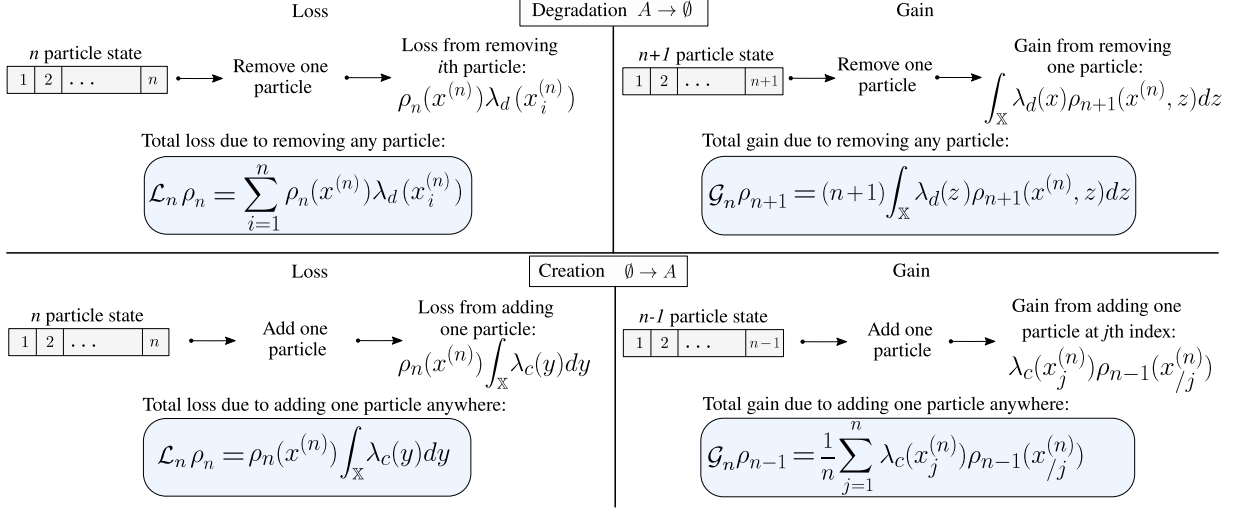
Loss

Degradation $A \to \emptyset$

Gain

*n* particle state

| 1 | 2 | ... | n |
|---|---|---|---|

Remove one particle

Loss from removing *i*th particle: $\rho_n(x^{(n)})\lambda_d(x_i^{(n)})$

Total loss due to removing any particle:

$\mathcal{L}_n \rho_n = \sum_{i=1}^{n} \rho_n(x^{(n)})\lambda_d(x_i^{(n)})$

*n+1* particle state

| 1 | 2 | ... | n+1 |
|---|---|---|---|

Remove one particle

Gain from removing one particle: $\int_{\mathbb{X}} \lambda_d(x)\rho_{n+1}(x^{(n)}, z)dz$

Total gain due to removing any particle:

$\mathcal{G}_n \rho_{n+1} = (n+1)\int_{\mathbb{X}} \lambda_d(z)\rho_{n+1}(x^{(n)}, z)dz$

Loss

Creation $\emptyset \to A$

Gain

*n* particle state

| 1 | 2 | ... | n |
|---|---|---|---|

Add one particle

Loss from adding one particle: $\rho_n(x^{(n)})\int_{\mathbb{X}} \lambda_c(y)dy$

Total loss due to adding one particle anywhere:

$\mathcal{L}_n \rho_n = \rho_n(x^{(n)})\int_{\mathbb{X}} \lambda_c(y)dy$

*n-1* particle state

| 1 | 2 | ... | n−1 |
|---|---|---|---|

Add one particle

Gain from adding one particle at *j*th index: $\lambda_c(x_j^{(n)})\rho_{n-1}(x_{/j}^{(n)})$

Total gain due to adding one particle anywhere:

$\mathcal{G}_n \rho_{n-1} = \frac{1}{n}\sum_{j=1}^{n} \lambda_c(x_j^{(n)})\rho_{n-1}(x_{/j}^{(n)})$